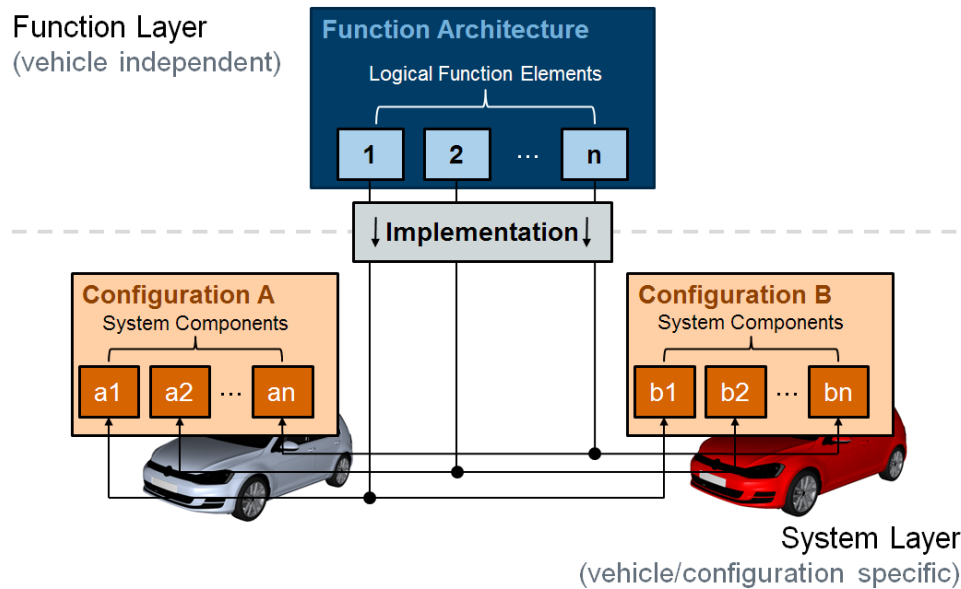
Function Layer
(vehicle independent)

Function Architecture
Logical Function Elements
1
2
…
n

↓Implementation↓

Configuration A
System Components
a1
a2
…
an

Configuration B
System Components
b1
b2
…
bn

System Layer
(vehicle/configuration specific)